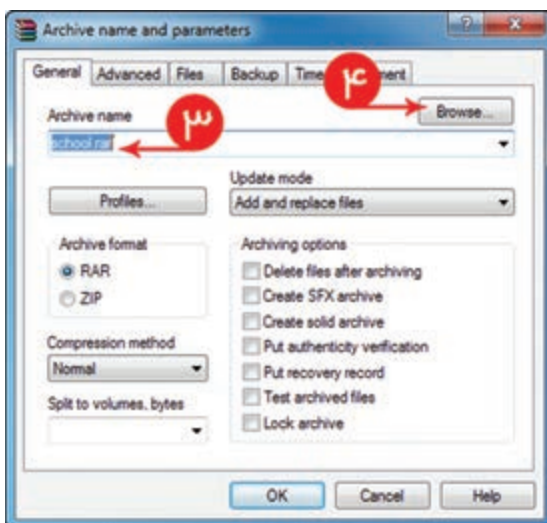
Archive name and parameters

General | Advanced | Files | Backup | Time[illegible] | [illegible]ment

۴

Archive name

۳

Browse...

school.rar

Profiles...

Update mode

Add and replace files

Archive format

RAR

ZIP

Archiving options

Delete files after archiving

Create SFX archive

Create solid archive

Put authenticity verification

Put recovery record

Test archived files

Lock archive

Compression method

Normal

Split to volumes, bytes

OK

Cancel

Help